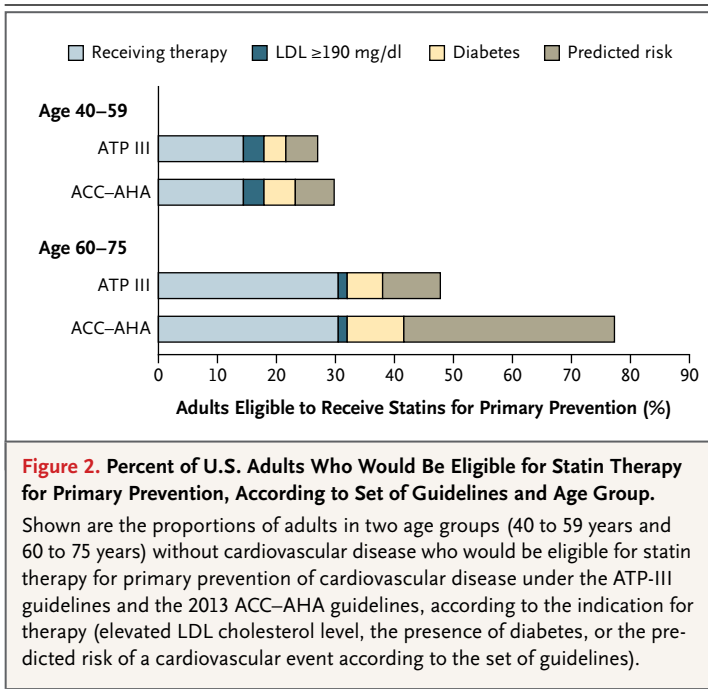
Receiving therapy   LDL ≥190 mg/dl   Diabetes   Predicted risk

Age 40–59

ATP III

ACC–AHA

Age 60–75

ATP III

ACC–AHA

0 10 20 30 40 50 60 70 80 90

Adults Eligible to Receive Statins for Primary Prevention (%)

Figure 2. Percent of U.S. Adults Who Would Be Eligible for Statin Therapy for Primary Prevention, According to Set of Guidelines and Age Group.

Shown are the proportions of adults in two age groups (40 to 59 years and 60 to 75 years) without cardiovascular disease who would be eligible for statin therapy for primary prevention of cardiovascular disease under the ATP-III guidelines and the 2013 ACC–AHA guidelines, according to the indication for therapy (elevated LDL cholesterol level, the presence of diabetes, or the predicted risk of a cardiovascular event according to the set of guidelines).